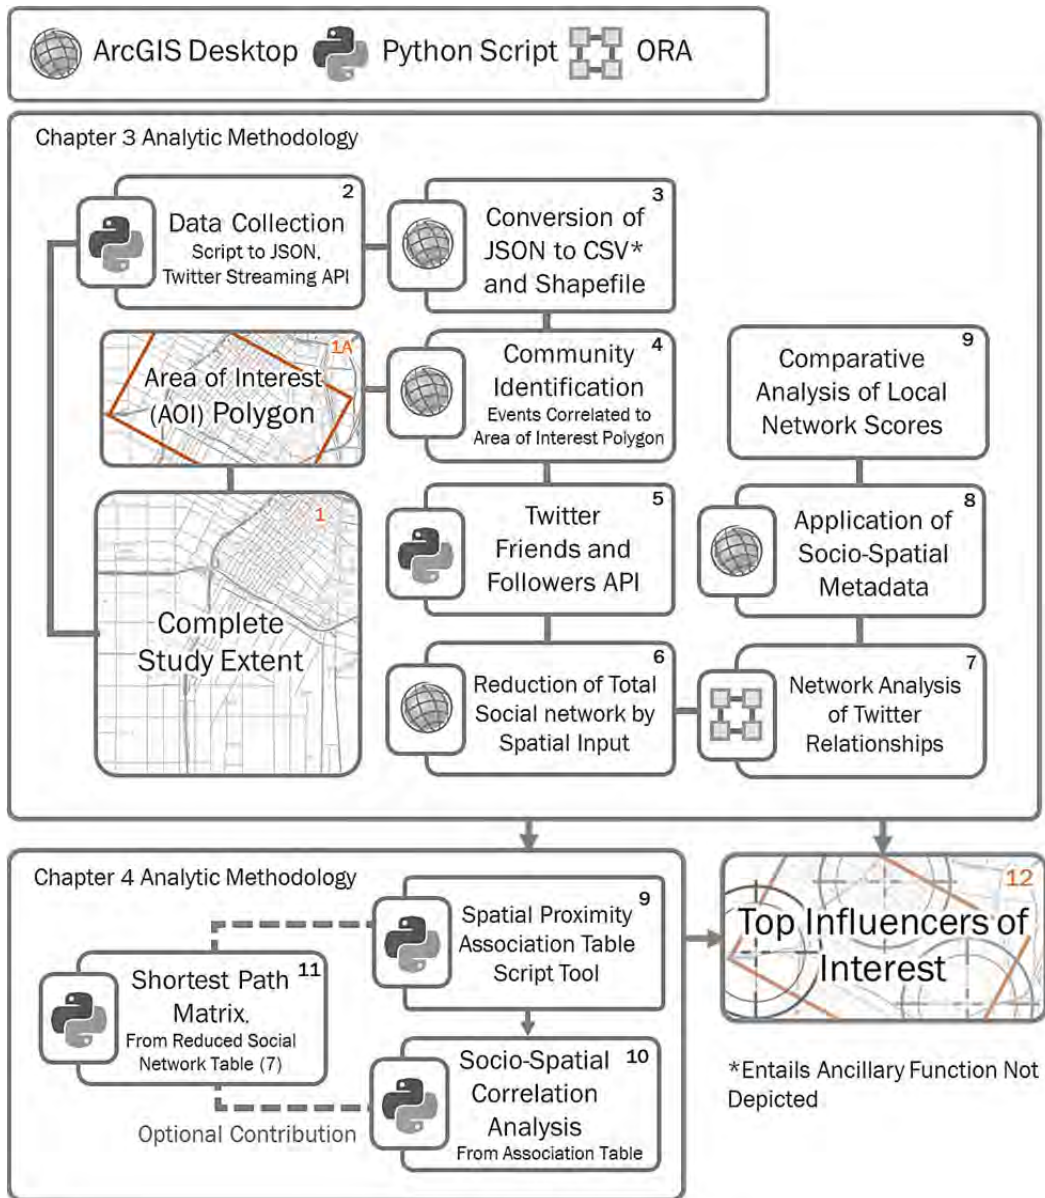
ArcGIS Desktop Python Script ORA

Chapter 3 Analytic Methodology

2
Data Collection
Script to JSON, Twitter Streaming API

3
Conversion of JSON to CSV* and Shapefile

1A
Area of Interest (AOI) Polygon

4
Community Identification
Events Correlated to Area of Interest Polygon

9
Comparative Analysis of Local Network Scores

1
Complete Study Extent

5
Twitter Friends and Followers API

8
Application of Socio-Spatial Metadata

6
Reduction of Total Social network by Spatial Input

7
Network Analysis of Twitter Relationships

Chapter 4 Analytic Methodology

9
Spatial Proximity Association Table Script Tool

11
Shortest Path Matrix,
From Reduced Social Network Table (7)

10
Socio-Spatial Correlation Analysis
From Association Table

Optional Contribution

12
Top Influencers of Interest

*Entails Ancillary Function Not Depicted